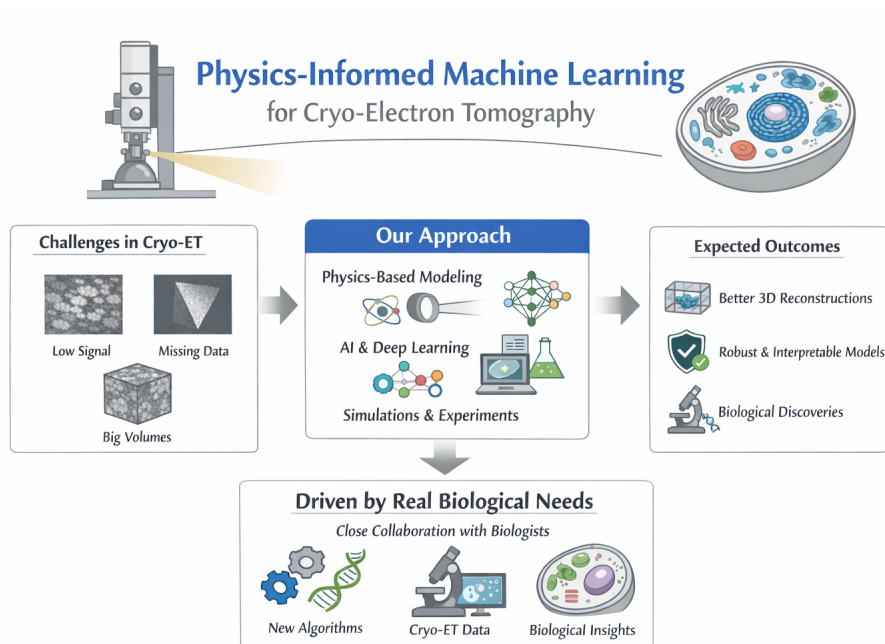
Physics-Informed Machine Learning
for Cryo-Electron Tomography

Challenges in Cryo-ET

Low Signal

Missing Data

Big Volumes

Our Approach

Physics-Based Modeling

AI & Deep Learning

Simulations & Experiments

Expected Outcomes

Better 3D Reconstructions

Robust & Interpretable Models

Biological Discoveries

Driven by Real Biological Needs

Close Collaboration with Biologists

New Algorithms

Cryo-ET Data

Biological Insights